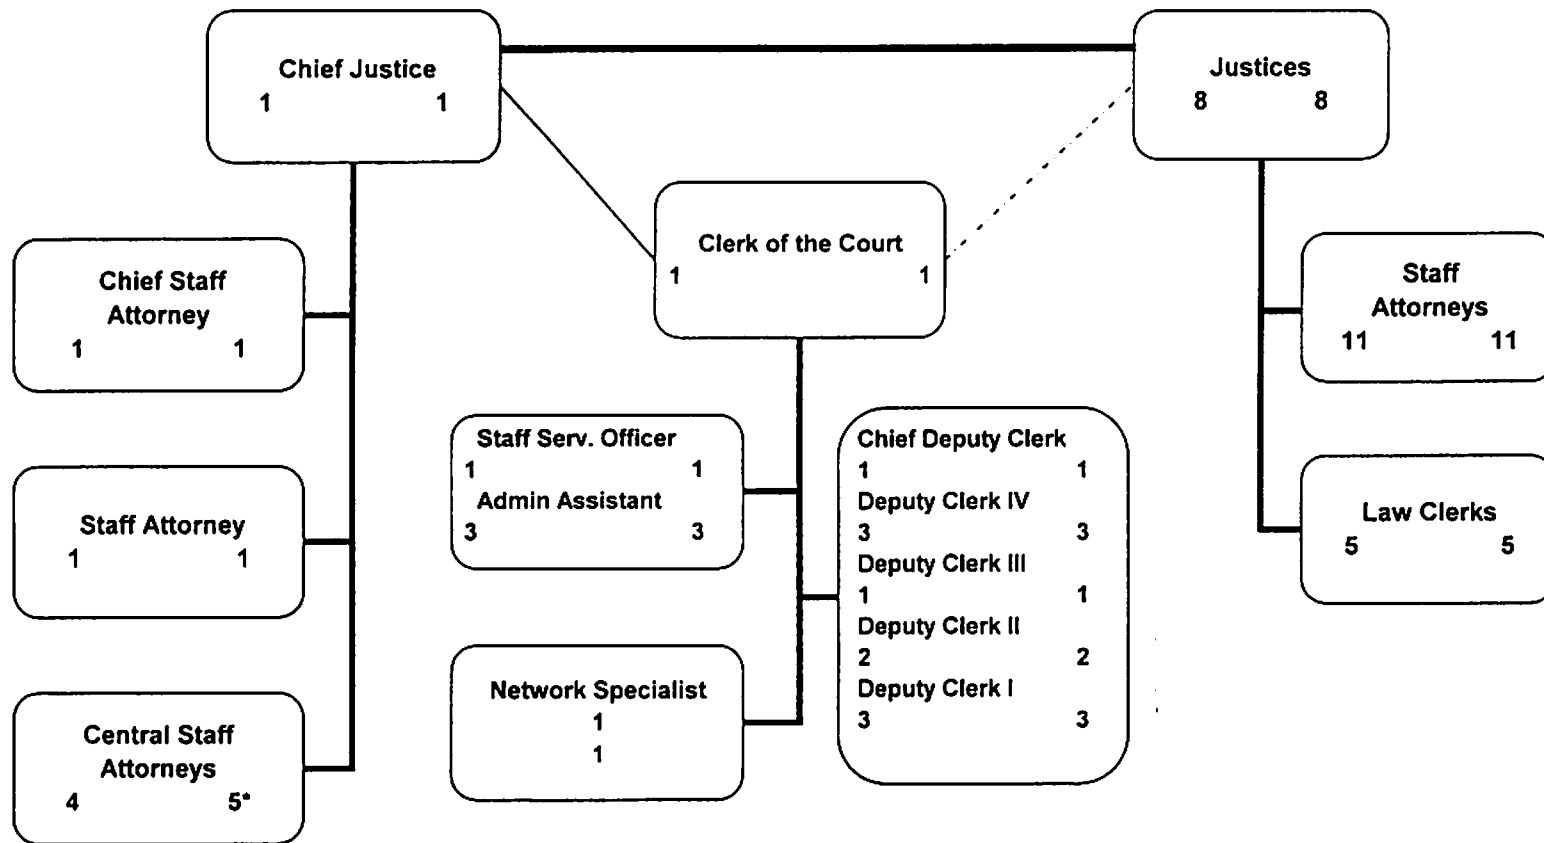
Chief Justice
1 1

Justices
8 8

Clerk of the Court
1 1

Chief Staff Attorney
1 1

Staff Attorney
1 1

Central Staff Attorneys
4 5*

Staff Serv. Officer
1 1
Admin Assistant
3 3

Network Specialist
1
1

Chief Deputy Clerk
1 1
Deputy Clerk IV
3 3
Deputy Clerk III
1 1
Deputy Clerk II
2 2
Deputy Clerk I
3 3

Staff Attorneys
11 11

Law Clerks
5 5